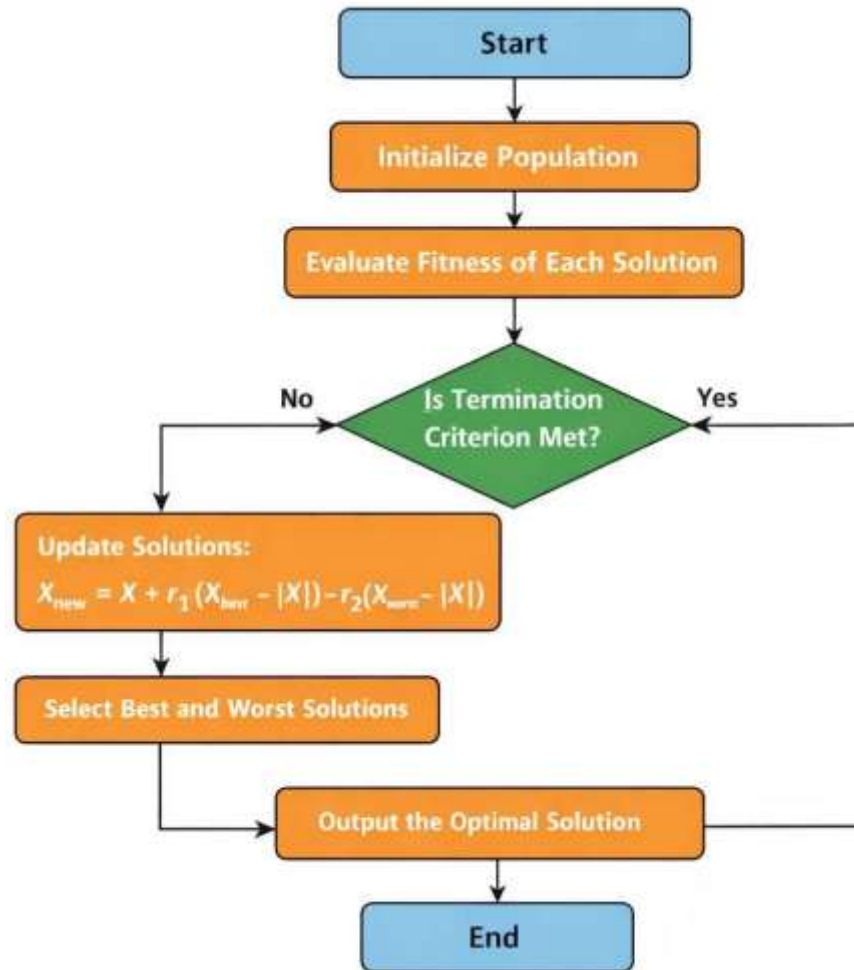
Start

Initialize Population

Evaluate Fitness of Each Solution

No

Is Termination Criterion Met?

Yes

Update Solutions:

$X_{new} = X + r_1(X_{best} - |X|) - r_2(X_{worst} - |X|)$

Select Best and Worst Solutions

Output the Optimal Solution

End